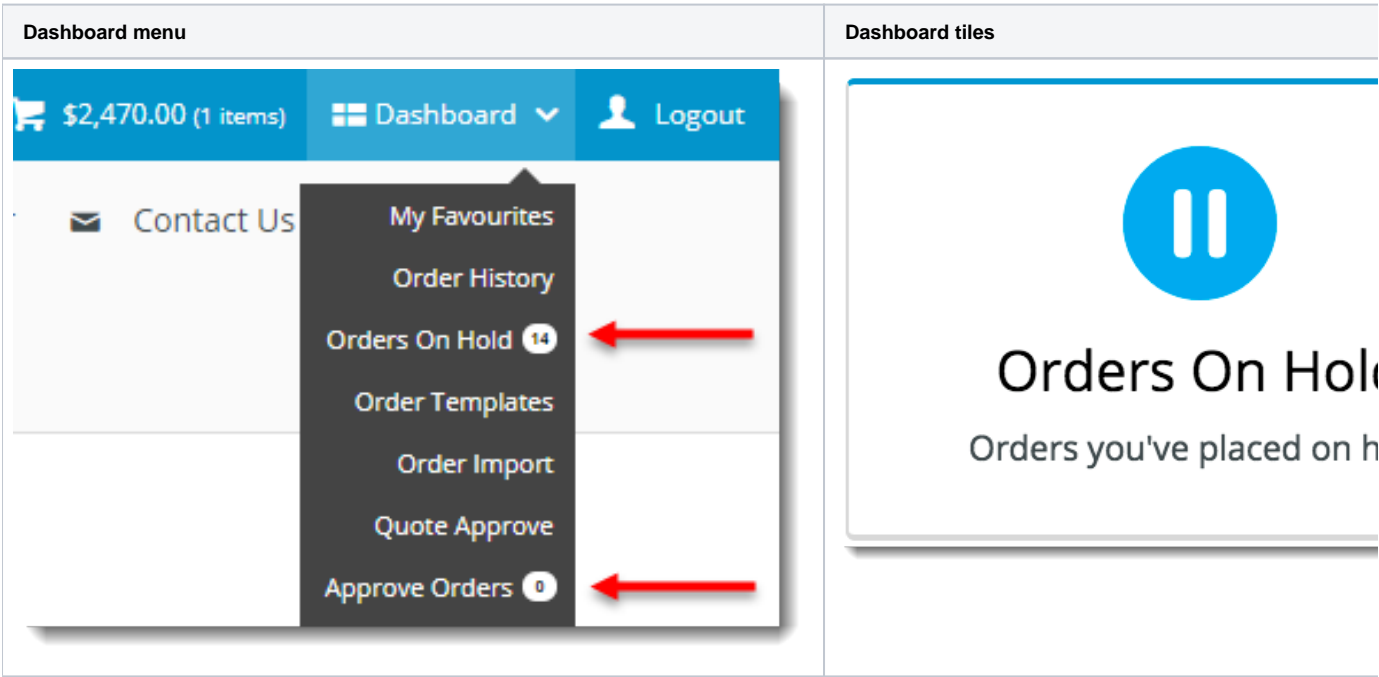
| Dashboard menu | Dashboard tiles |
|---|---|
| $2,470.00 (1 items) Dashboard Logout<br>Contact Us<br>My Favourites<br>Order History<br>Orders On Hold 14<br>Order Templates<br>Order Import<br>Quote Approve<br>Approve Orders 0 | Orders On Hol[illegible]<br>Orders you've placed on h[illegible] |